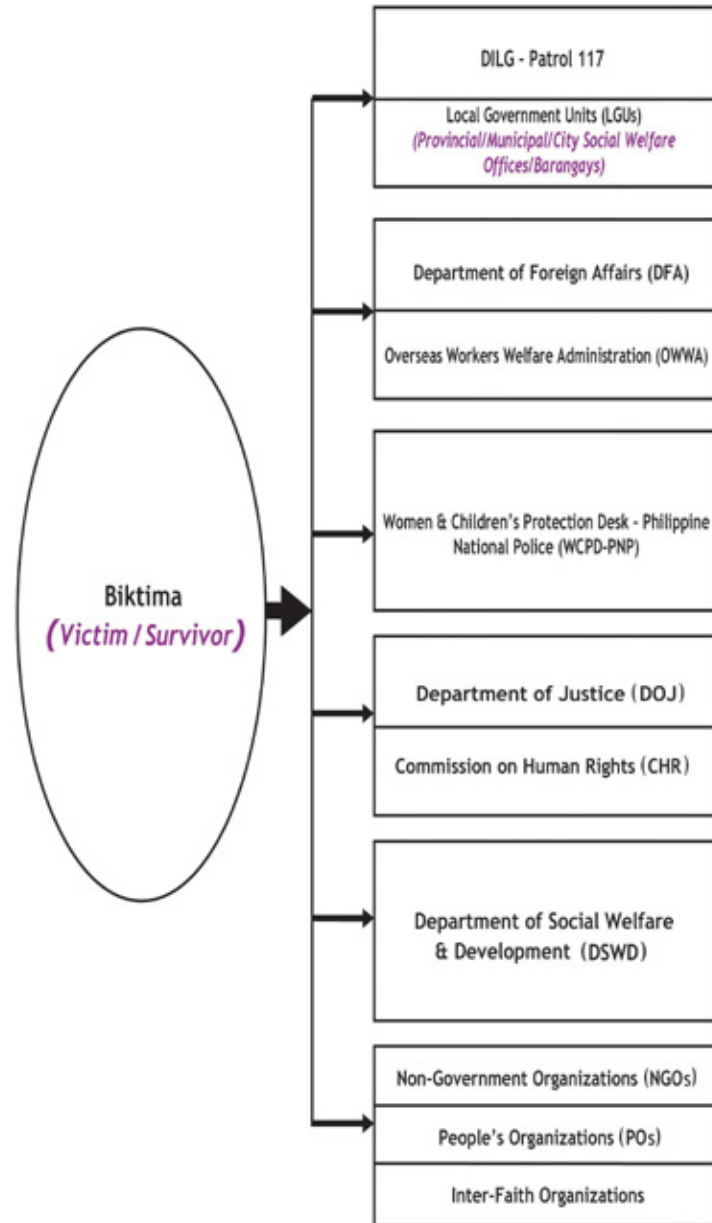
Biktima
(Victim / Survivor)

DILG - Patrol 117

Local Government Units (LGUs)
(Provincial/Municipal/City Social Welfare Offices/Barangays)

Department of Foreign Affairs (DFA)

Overseas Workers Welfare Administration (OWWA)

Women & Children's Protection Desk - Philippine National Police (WCPD-PNP)

Department of Justice (DOJ)

Commission on Human Rights (CHR)

Department of Social Welfare & Development (DSWD)

Non-Government Organizations (NGOs)

People's Organizations (POs)

Inter-Faith Organizations